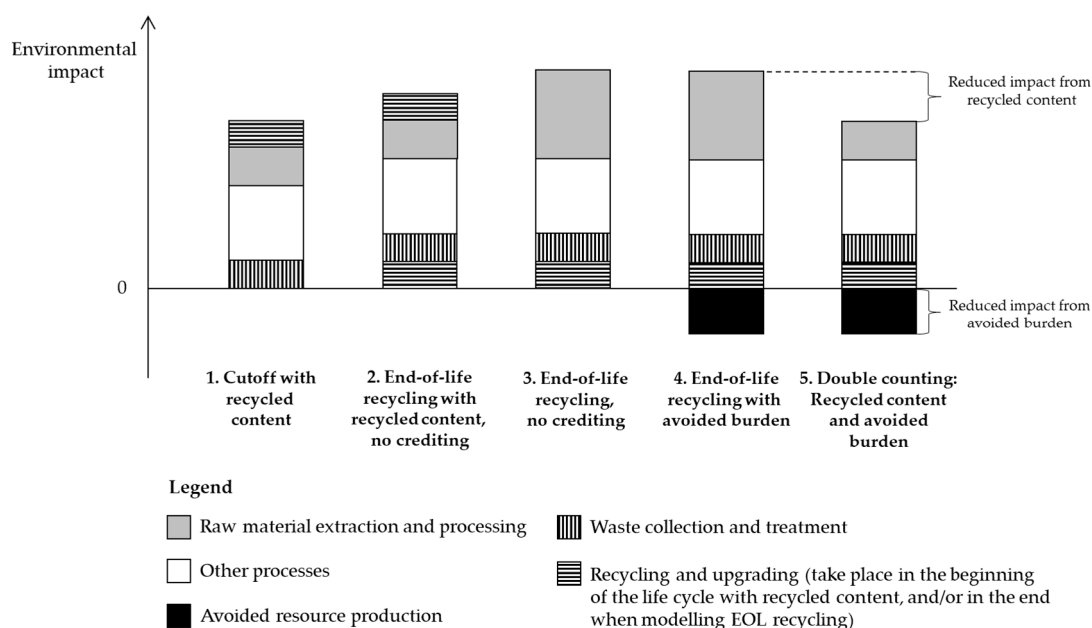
Environmental impact

0

Reduced impact from recycled content

Reduced impact from avoided burden

1. Cutoff with recycled content

2. End-of-life recycling with recycled content, no crediting

3. End-of-life recycling, no crediting

4. End-of-life recycling with avoided burden

5. Double counting: Recycled content and avoided burden

Legend

Raw material extraction and processing

Other processes

Avoided resource production

Waste collection and treatment

Recycling and upgrading (take place in the beginning of the life cycle with recycled content, and/or in the end when modelling EOL recycling)